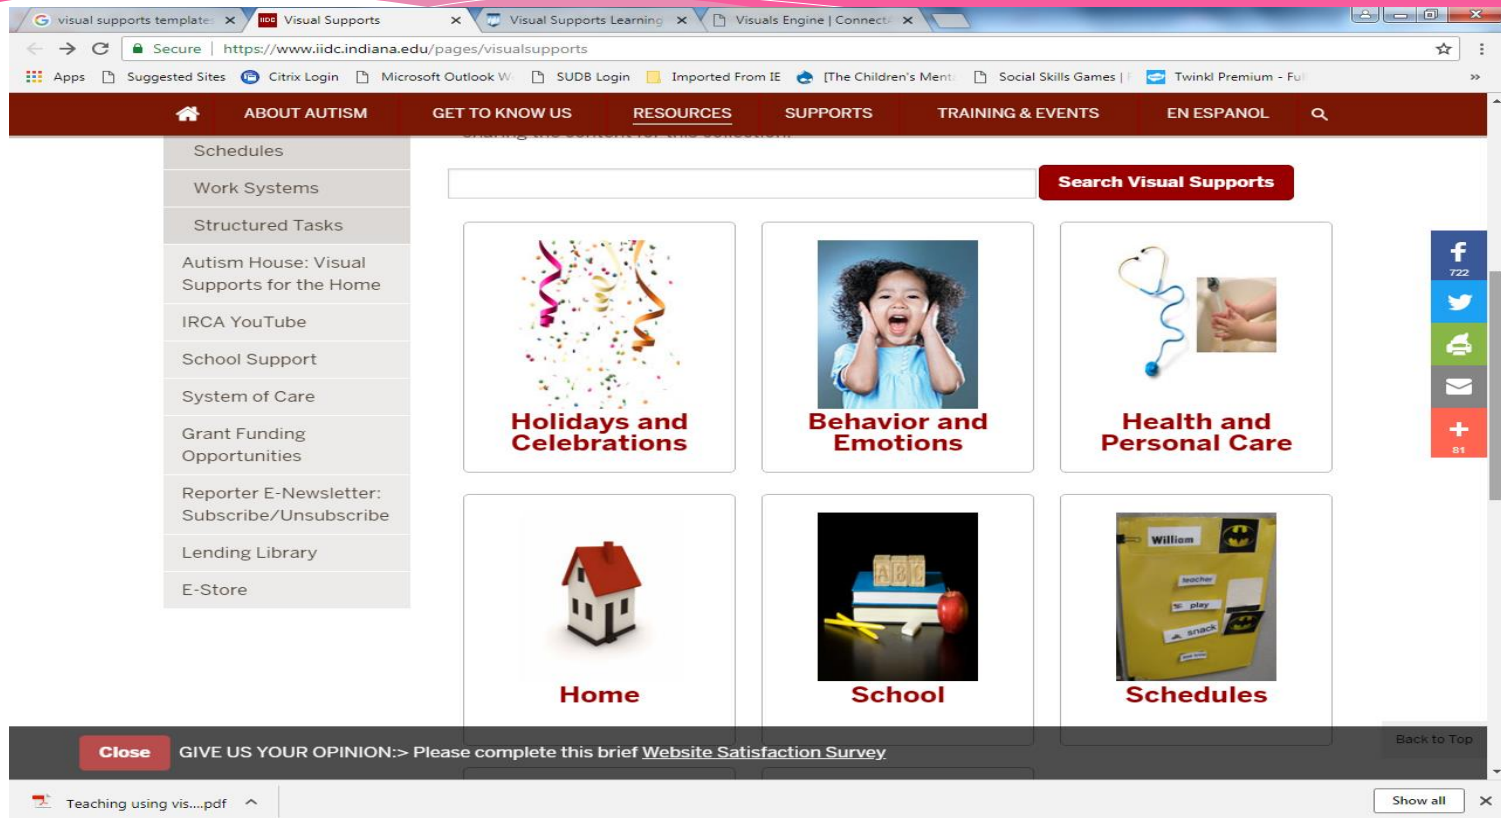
visual supports template ×
Visual Supports ×
Visual Supports Learning ×
Visuals Engine | Connect ×

Secure | https://www.iidc.indiana.edu/pages/visualsupports

Apps | Suggested Sites | Citrix Login | Microsoft Outlook W | SUDB Login | Imported From IE | [The Children's Ment | Social Skills Games | | Twinkl Premium - Ful

ABOUT AUTISM | GET TO KNOW US | RESOURCES | SUPPORTS | TRAINING & EVENTS | EN ESPANOL

Schedules
Work Systems
Structured Tasks
Autism House: Visual Supports for the Home
IRCA YouTube
School Support
System of Care
Grant Funding Opportunities
Reporter E-Newsletter: Subscribe/Unsubscribe
Lending Library
E-Store

Search Visual Supports

Holidays and Celebrations
Behavior and Emotions
Health and Personal Care

Home
School
William
teacher
play
snack
Schedules

722
81

Back to Top

Close GIVE US YOUR OPINION:> Please complete this brief Website Satisfaction Survey

Teaching using vis....pdf
Show all ×